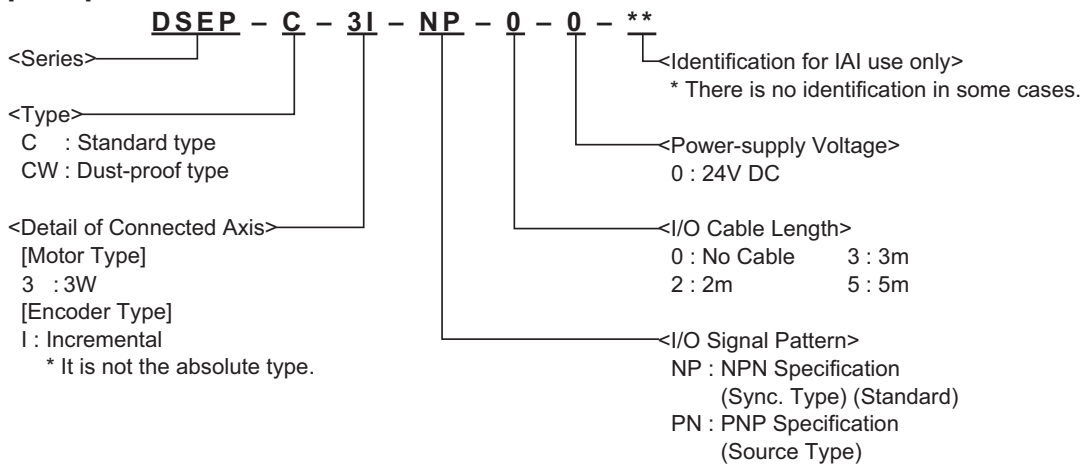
DSEP – C – 3I – NP – 0 – 0 – **

<Series>

<Type>
C : Standard type
CW : Dust-proof type

<Detail of Connected Axis>
[Motor Type]
3 : 3W
[Encoder Type]
I : Incremental
* It is not the absolute type.

<Identification for IAI use only>
* There is no identification in some cases.

<Power-supply Voltage>
0 : 24V DC

<I/O Cable Length>
0 : No Cable 3 : 3m
2 : 2m 5 : 5m

<I/O Signal Pattern>
NP : NPN Specification (Sync. Type) (Standard)
PN : PNP Specification (Source Type)